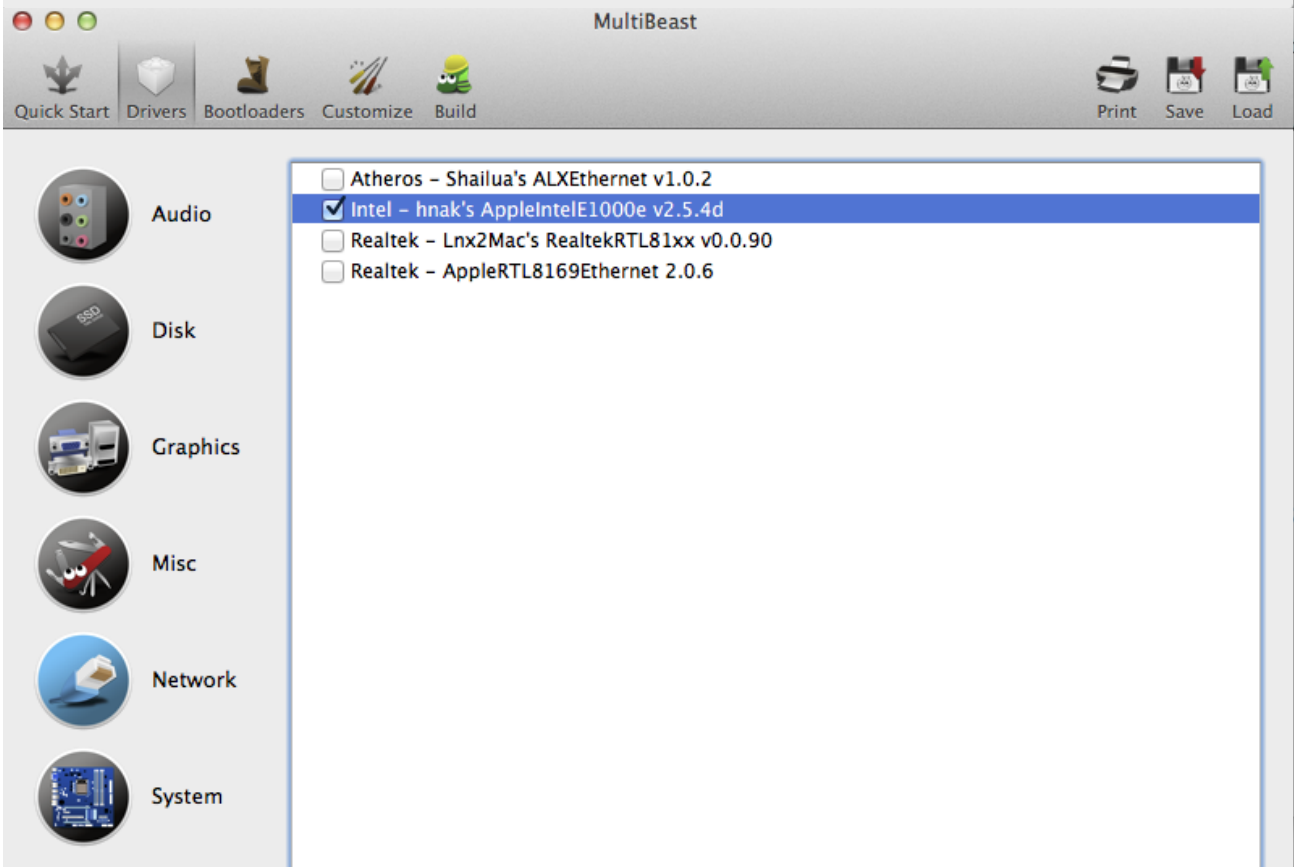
MultiBeast

Quick Start Drivers Bootloaders Customize Build

Print Save Load

Audio

Disk

Graphics

Misc

Network

System

Atheros - Shailua's ALXEthernet v1.0.2
Intel - hnak's AppleIntelE1000e v2.5.4d
Realtek - Lnx2Mac's RealtekRTL81xx v0.0.90
Realtek - AppleRTL8169Ethernet 2.0.6